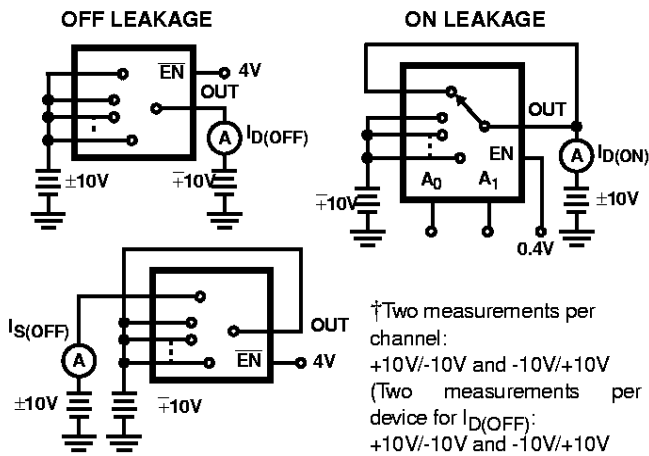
OFF LEAKAGE

$\overline{EN}$ 4V

OUT

A $I_{D(OFF)}$

$\pm$10V

$\mp$10V

ON LEAKAGE

OUT

EN

A $I_{D(ON)}$

$A_0$ $A_1$

$\mp$10V

$\pm$10V

0.4V

$I_{S(OFF)}$

A

OUT

$\overline{EN}$ 4V

$\pm$10V

$\mp$10V

†Two measurements per channel: +10V/-10V and -10V/+10V (Two measurements per device for $I_{D(OFF)}$: +10V/-10V and -10V/+10V